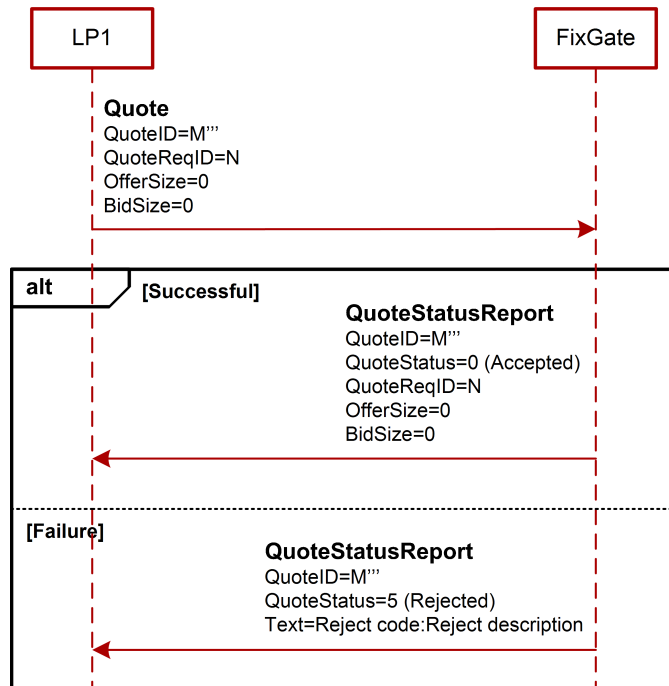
LP1

FixGate

Quote
QuoteID=M'''
QuoteReqID=N
OfferSize=0
BidSize=0

alt

[Successful]

QuoteStatusReport
QuoteID=M'''
QuoteStatus=0 (Accepted)
QuoteReqID=N
OfferSize=0
BidSize=0

[Failure]

QuoteStatusReport
QuoteID=M'''
QuoteStatus=5 (Rejected)
Text=Reject code:Reject description